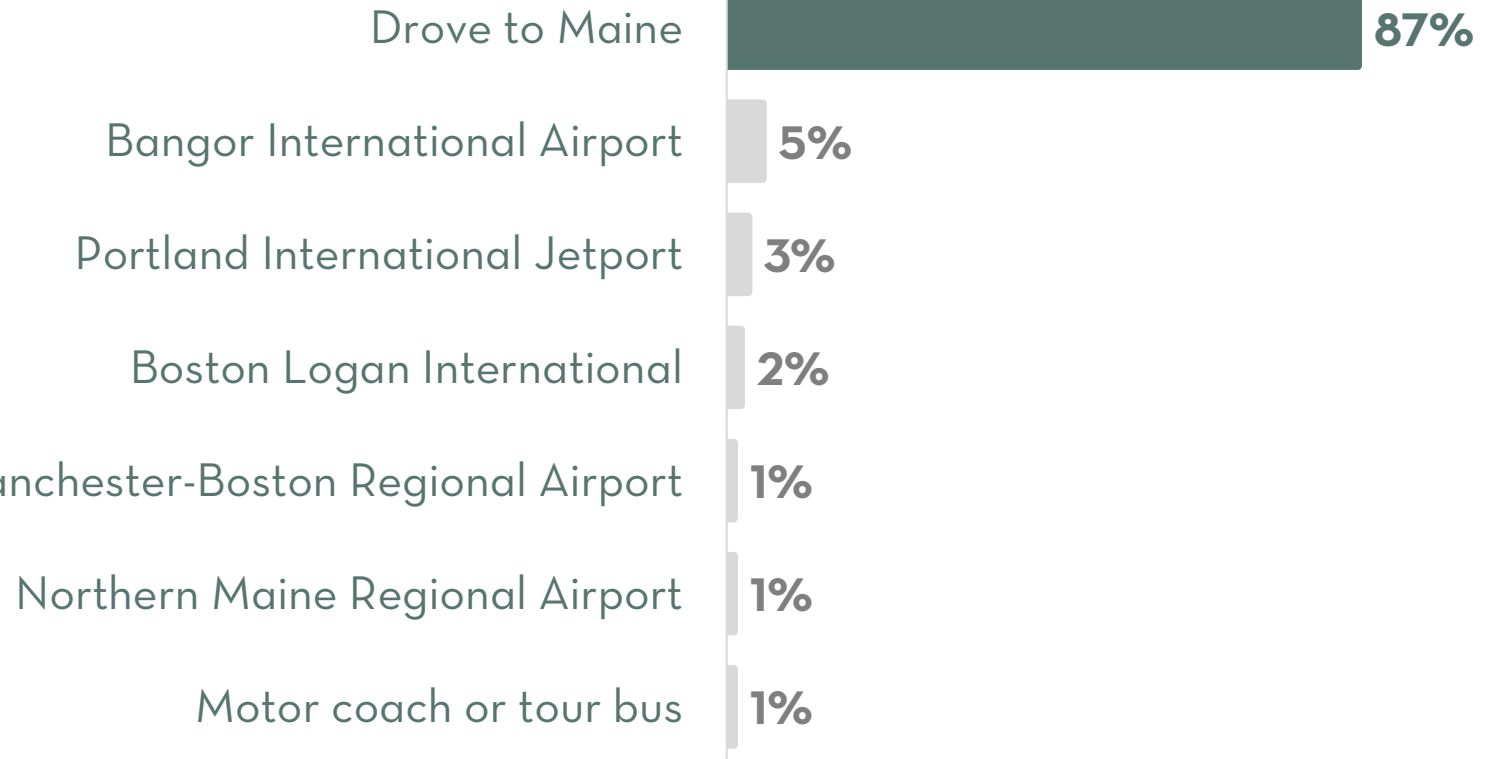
Drove to Maine 87%

Bangor International Airport 5%

Portland International Jetport 3%

Boston Logan International 2%

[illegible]anchester-Boston Regional Airport 1%

Northern Maine Regional Airport 1%

Motor coach or tour bus 1%